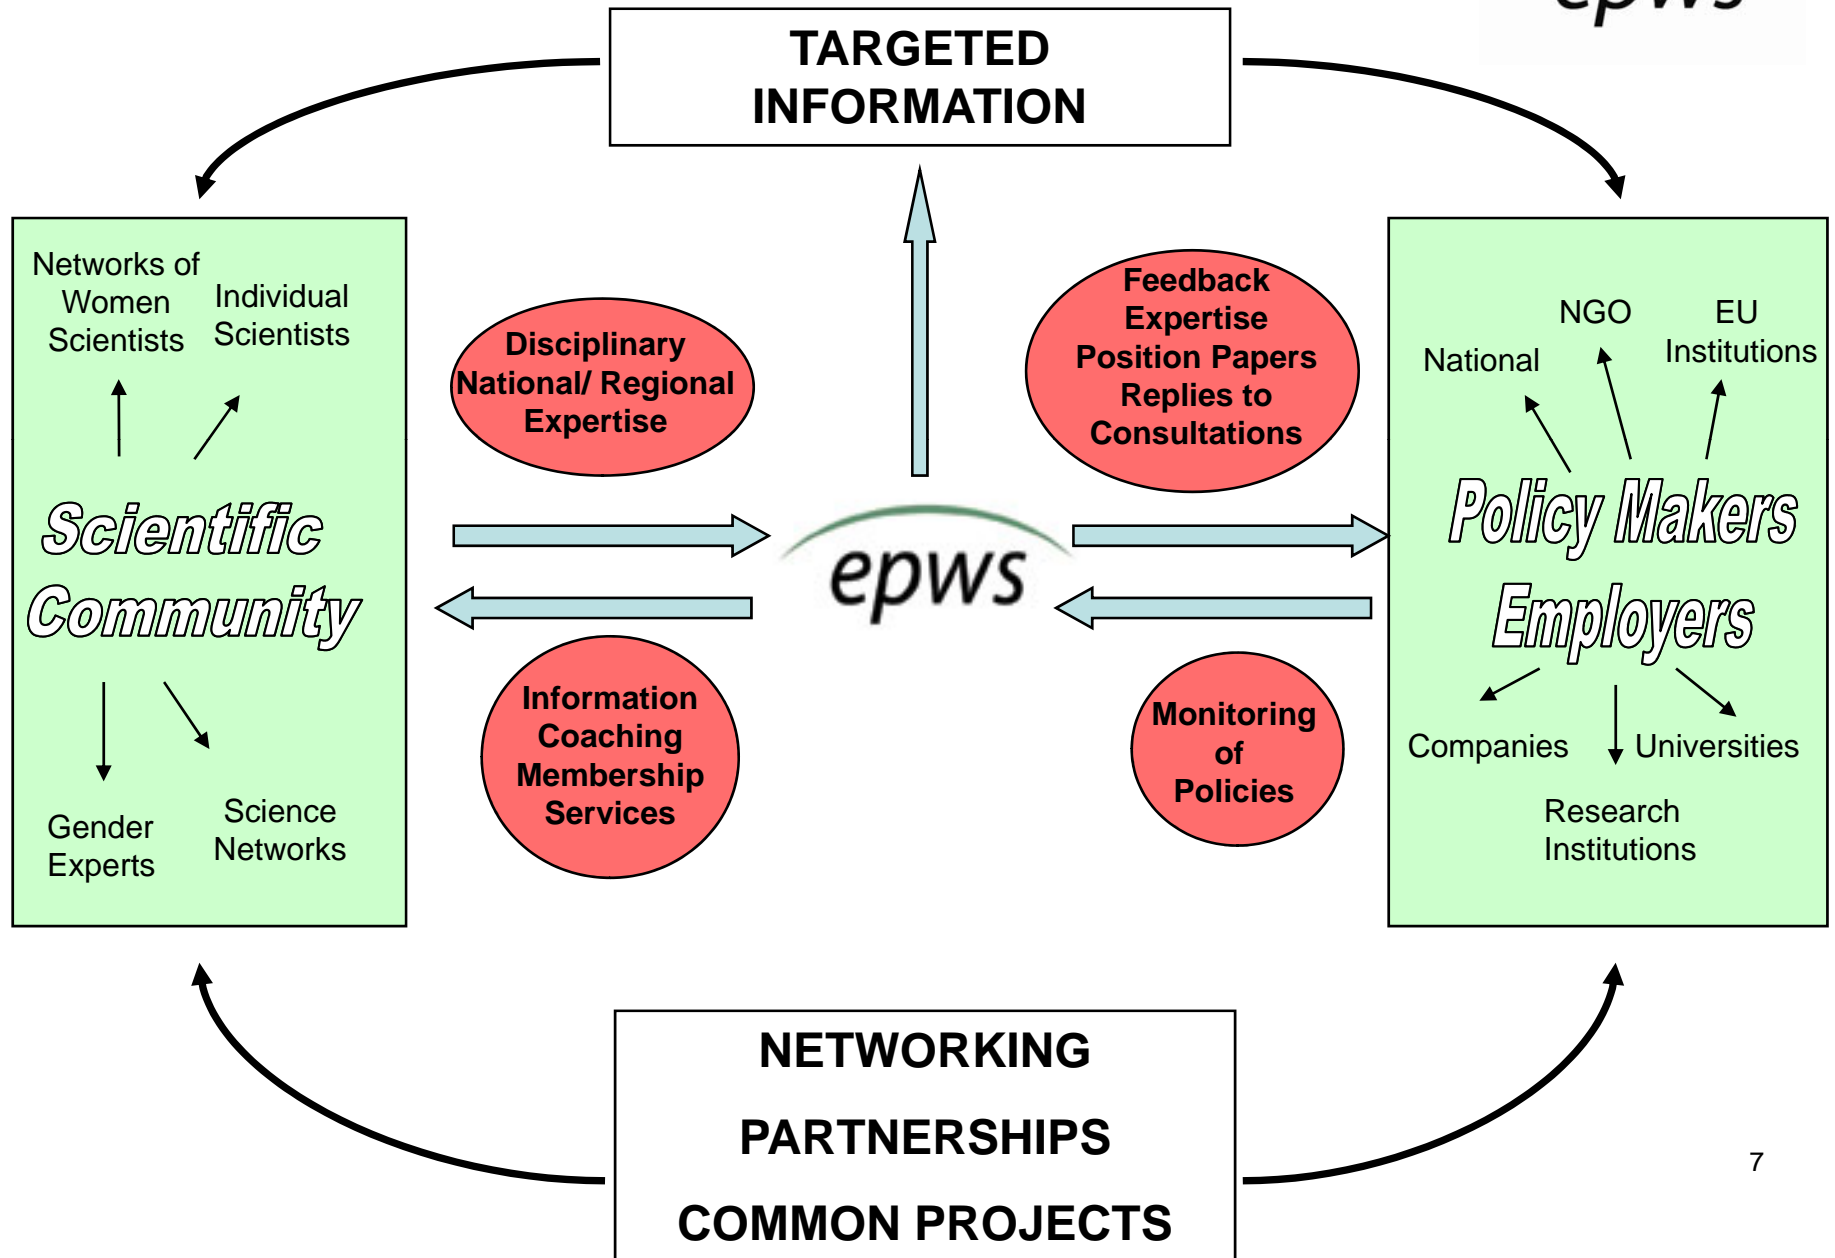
epws

TARGETED INFORMATION

Networks of Women Scientists

Individual Scientists

Scientific Community

Gender Experts

Science Networks

Disciplinary National/ Regional Expertise

Feedback Expertise Position Papers Replies to Consultations

epws

Information Coaching Membership Services

Monitoring of Policies

National

NGO

EU Institutions

Policy Makers

Employers

Companies

Universities

Research Institutions

NETWORKING

PARTNERSHIPS

COMMON PROJECTS

7